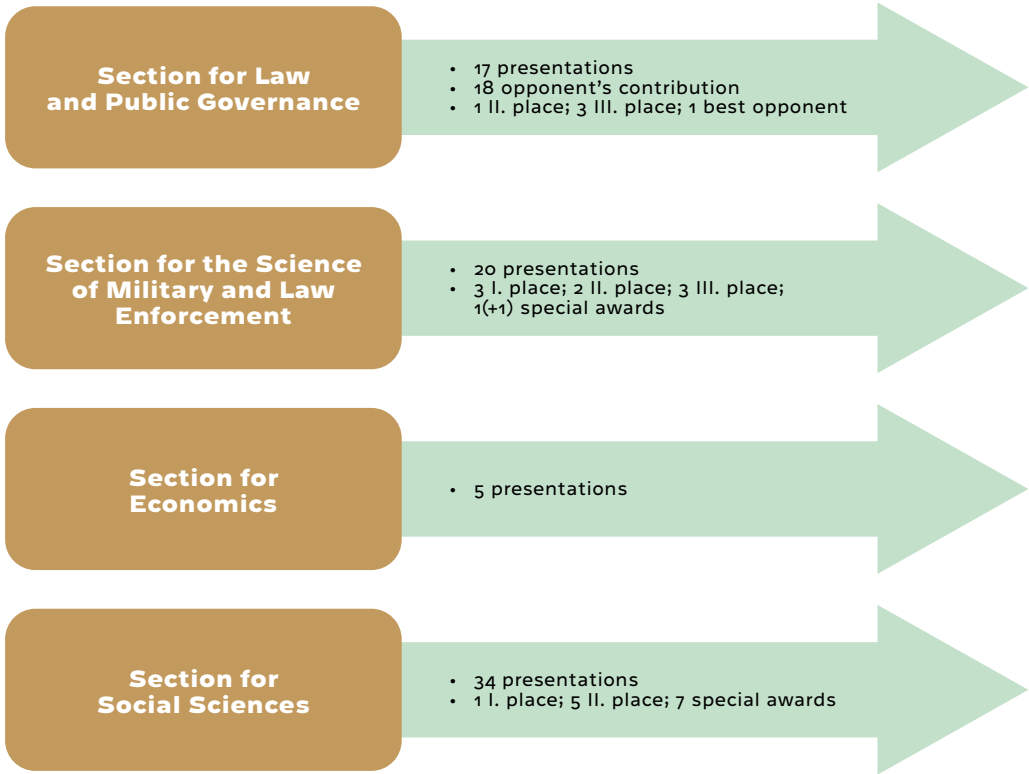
Section for Law and Public Governance

- 17 presentations
- 18 opponent's contribution
- 1 II. place; 3 III. place; 1 best opponent

Section for the Science of Military and Law Enforcement

- 20 presentations
- 3 I. place; 2 II. place; 3 III. place; 1(+1) special awards

Section for Economics

- 5 presentations

Section for Social Sciences

- 34 presentations
- 1 I. place; 5 II. place; 7 special awards